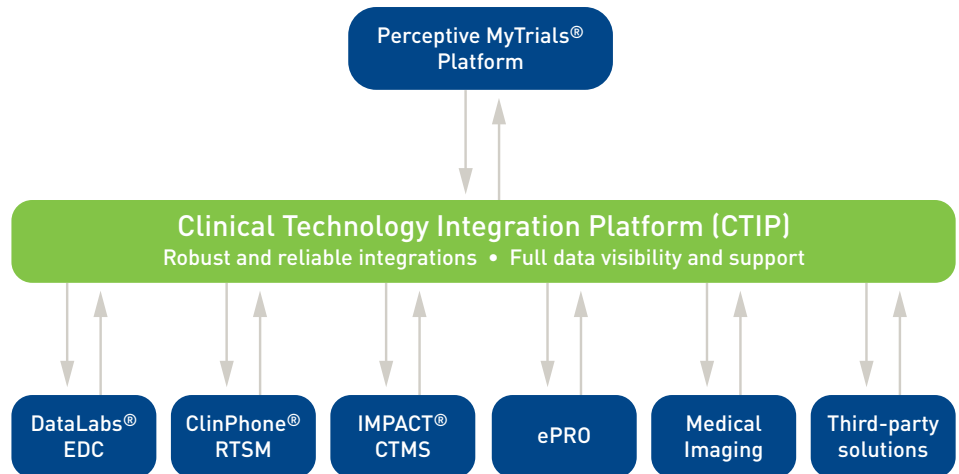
Perceptive MyTrials® Platform

Clinical Technology Integration Platform (CTIP)

Robust and reliable integrations • Full data visibility and support

DataLabs® EDC

ClinPhone® RTSM

IMPACT® CTMS

ePRO

Medical Imaging

Third-party solutions